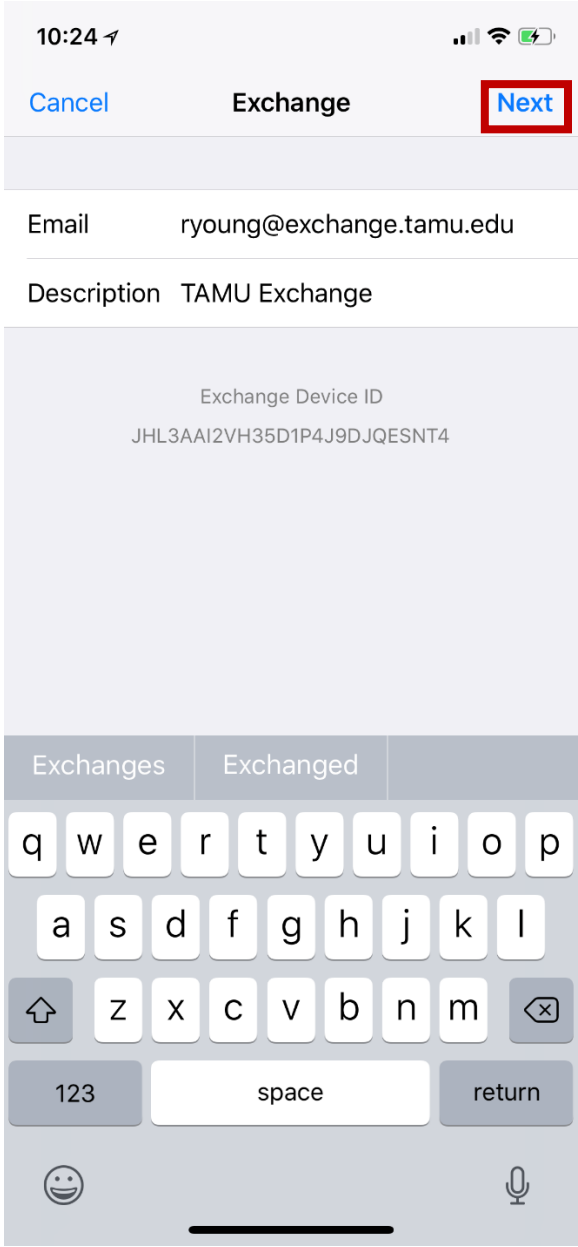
10:24

Cancel Exchange Next

Email ryoung@exchange.tamu.edu

Description TAMU Exchange

Exchange Device ID

JHL3AAI2VH35D1P4J9DJQESNT4

Exchanges Exchanged

q w e r t y u i o p

a s d f g h j k l

z x c v b n m

123 space return